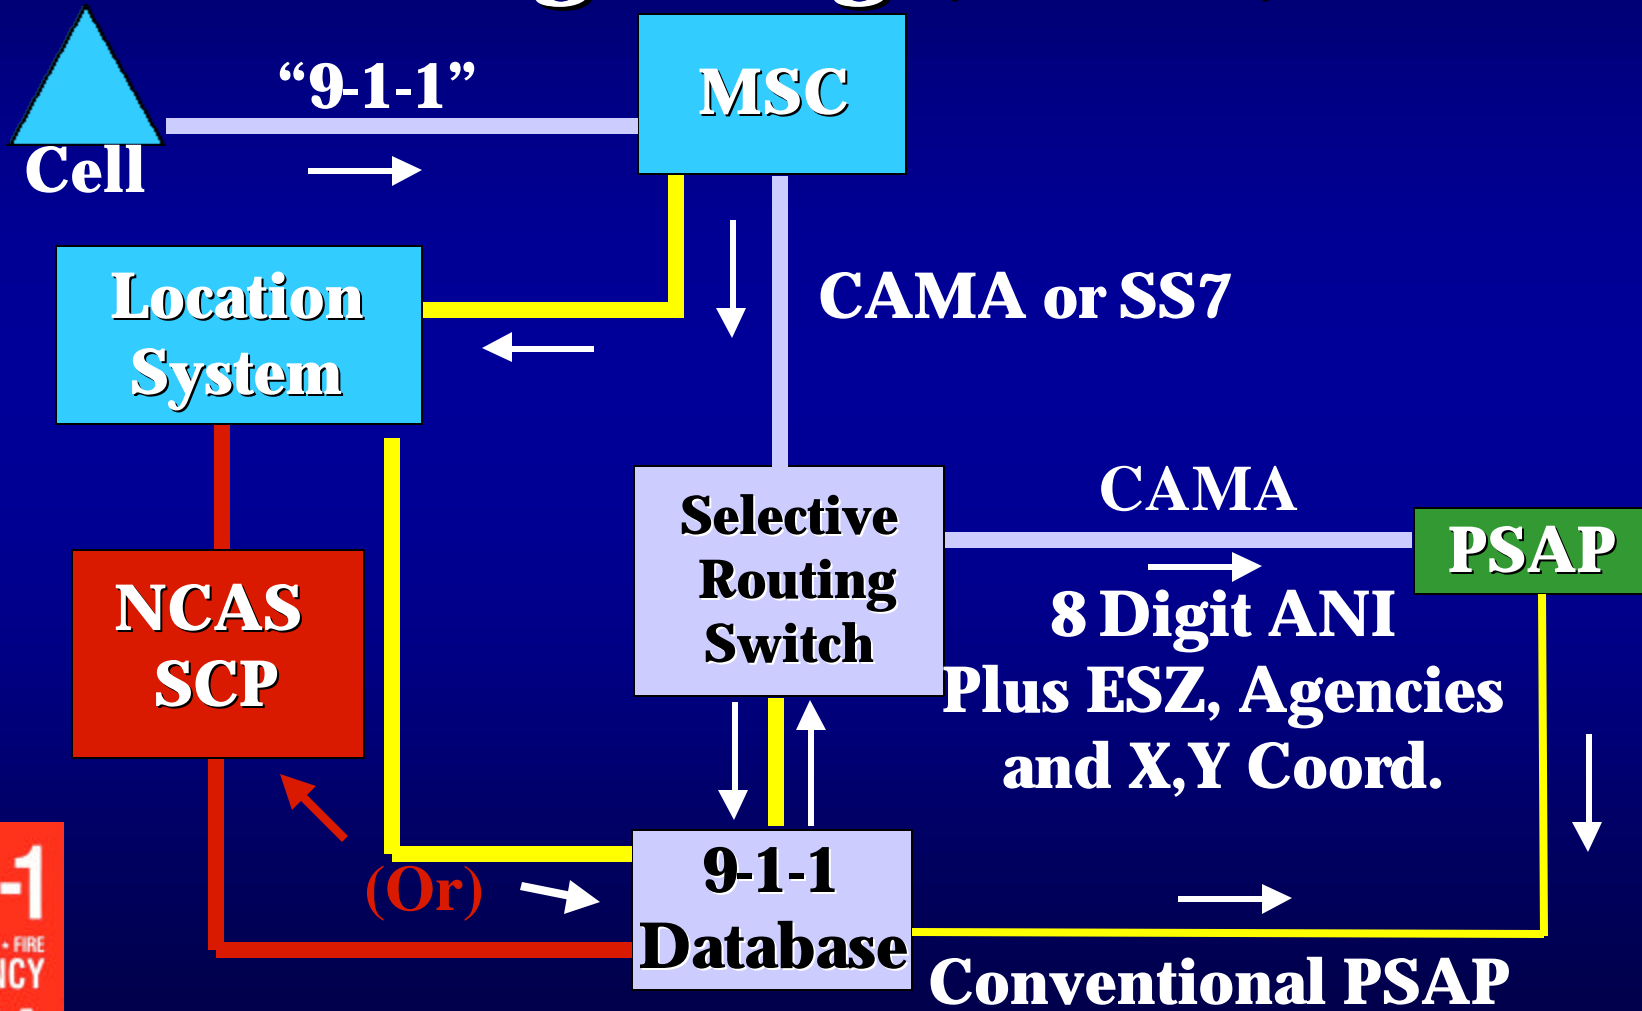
"9-1-1"

Cell

MSC

Location System

CAMA or SS7

Selective Routing Switch

CAMA

PSAP

8 Digit ANI Plus ESZ, Agencies and X,Y Coord.

NCAS SCP

(Or)

9-1-1 Database

Conventional PSAP

-1

• FIRE

ICY